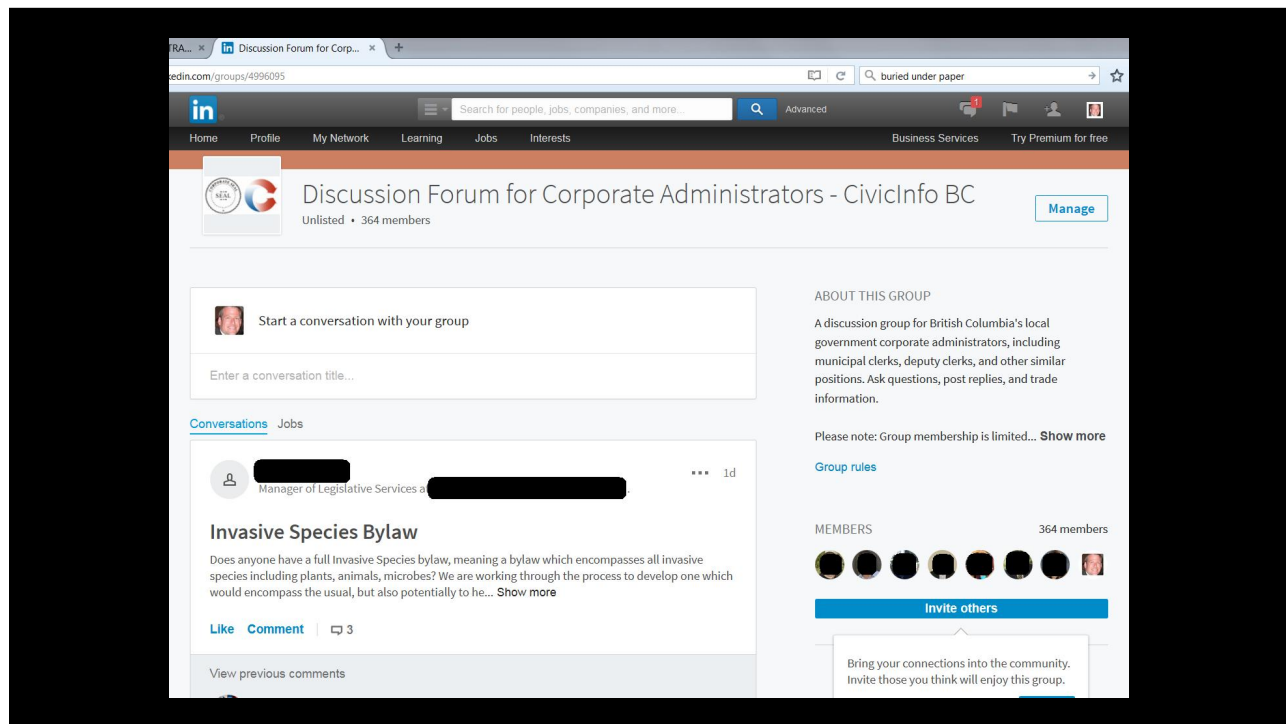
TRA... ×
Discussion Forum for Corp... ×
+

edin.com/groups/4996095
buried under paper

in
Search for people, jobs, companies, and more...
Advanced
1

Home
Profile
My Network
Learning
Jobs
Interests
Business Services
Try Premium for free

SEAL

Discussion Forum for Corporate Administrators - CivicInfo BC
Unlisted • 364 members
Manage

Start a conversation with your group
Enter a conversation title...

Conversations
Jobs

Manager of Legislative Services a
••• 1d

Invasive Species Bylaw
Does anyone have a full Invasive Species bylaw, meaning a bylaw which encompasses all invasive species including plants, animals, microbes? We are working through the process to develop one which would encompass the usual, but also potentially to he... Show more

Like
Comment
3

View previous comments

ABOUT THIS GROUP
A discussion group for British Columbia's local government corporate administrators, including municipal clerks, deputy clerks, and other similar positions. Ask questions, post replies, and trade information.

Please note: Group membership is limited... Show more

Group rules

MEMBERS
364 members

Invite others

Bring your connections into the community. Invite those you think will enjoy this group.